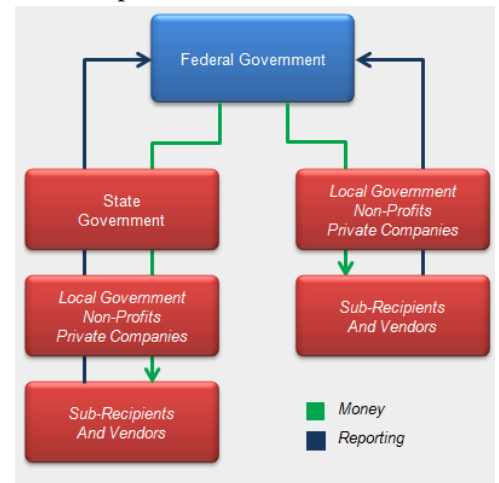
Federal Government

State Government

Local Government
Non-Profits
Private Companies

Local Government
Non-Profits
Private Companies

Sub-Recipients
And Vendors

Sub-Recipients
And Vendors

Money
Reporting